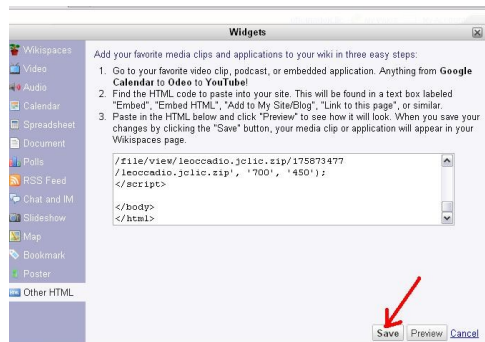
Widgets

Wikispaces
Video
Audio
Calendar
Spreadsheet
Document
Polls
RSS Feed
Chat and IM
Slideshow
Map
Bookmark
Poster
Other HTML

Add your favorite media clips and applications to your wiki in three easy steps:

1. Go to your favorite video clip, podcast, or embedded application. Anything from **Google Calendar** to **Odeo** to **YouTube**!
2. Find the HTML code to paste into your site. This will be found in a text box labeled "Embed", "Embed HTML", "Add to My Site/Blog", "Link to this page", or similar.
3. Paste in the HTML below and click "Preview" to see how it will look. When you save your changes by clicking the "Save" button, your media clip or application will appear in your Wikispaces page.

/file/view/leoccadio.jclic.zip/175873477
/leoccadio.jclic.zip', '700', '450');
</script>

</body>
</html>

Save Preview Cancel